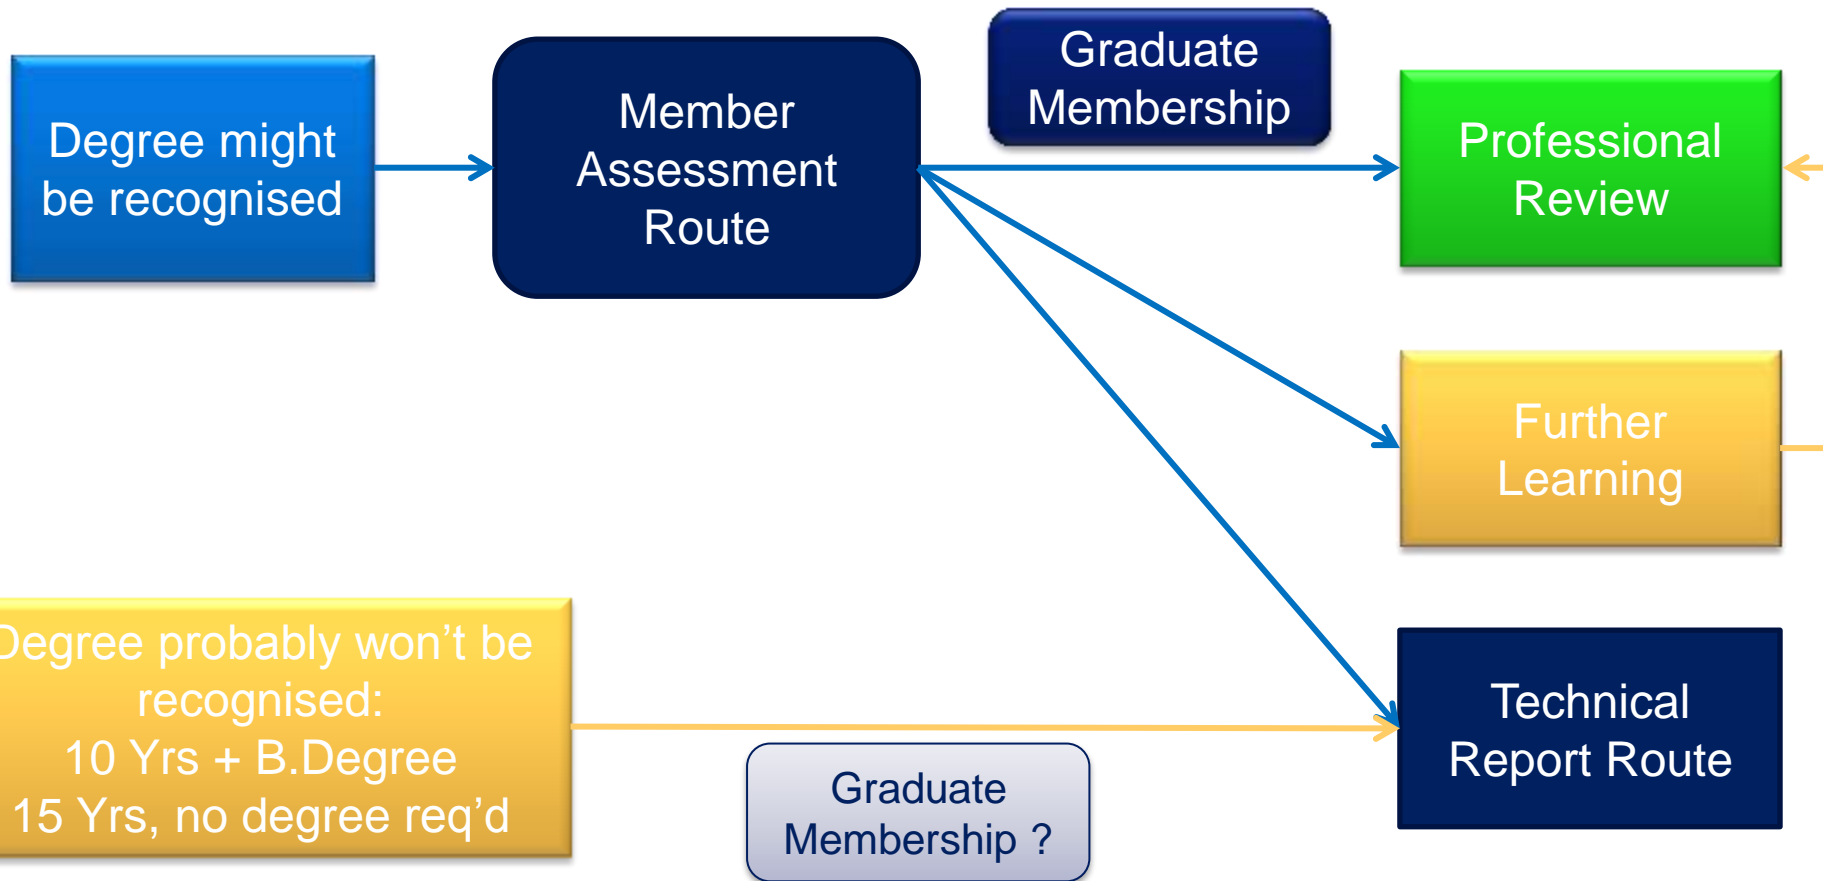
Degree might be recognised

Member Assessment Route

Graduate Membership

Professional Review

Further Learning

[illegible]egree probably won't be recognised:
10 Yrs + B.Degree
15 Yrs, no degree req'd

Graduate Membership ?

Technical Report Route